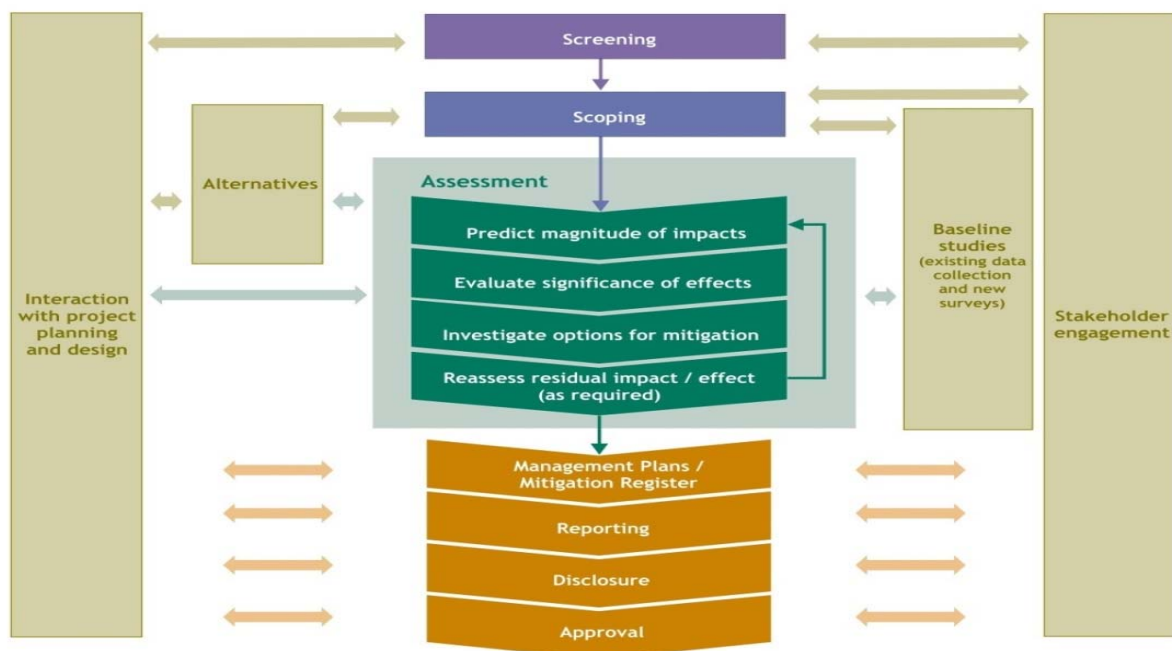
Screening

Scoping

Alternatives

Assessment

Predict magnitude of impacts

Evaluate significance of effects

Investigate options for mitigation

Reassess residual impact / effect (as required)

Interaction with project planning and design

Baseline studies (existing data collection and new surveys)

Stakeholder engagement

Management Plans / Mitigation Register

Reporting

Disclosure

Approval